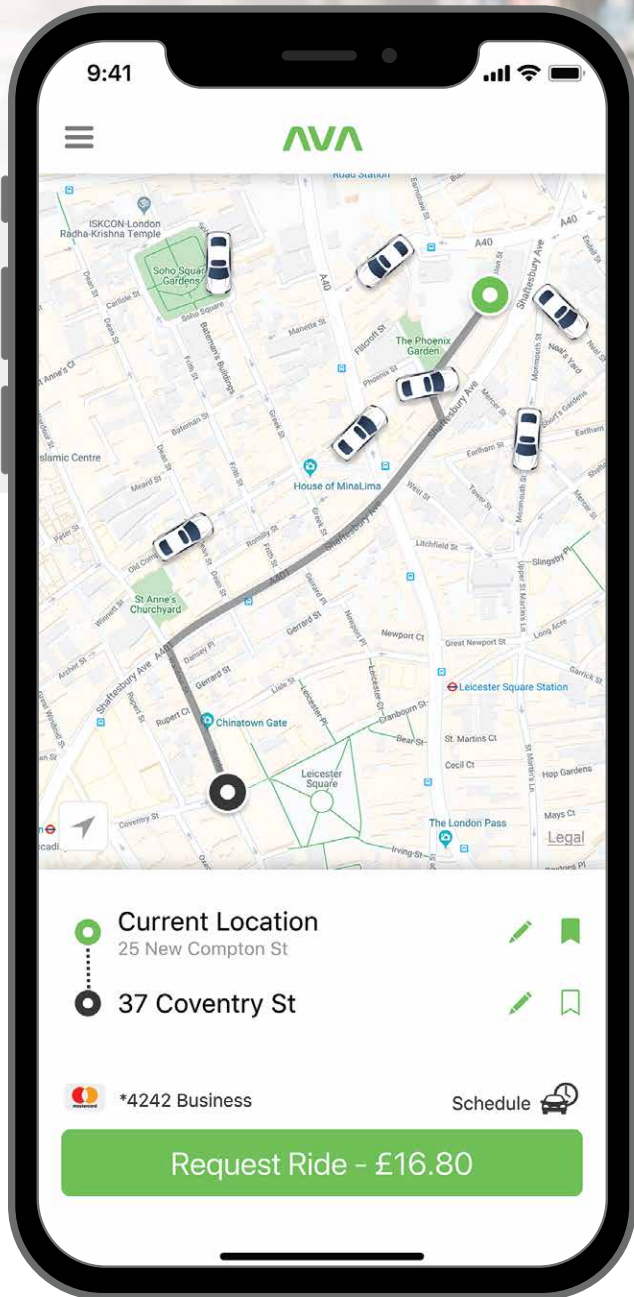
9:41

AVA

Road Station
ISKCON-London Radha-Krishna Temple
Soho Square Gardens
Soho Square
A40
Shaftesbury Ave
Carlisle St
Dean St
Manette St
Falconberg Ct
The Phoenix Garden
Phoenix St
Neal's Yard
Monmouth St
Mercer St
Short's Gardens
Earlham St
Bateman's Buildings
Frith St
Bateman St
Islamic Centre
Greek St
House of MinaLima
Meard St
Romilly St
Old Compton St
Litchfield St
Tower St
West St
Slingsby Pl
Upper St Martin's Ln
St Anne's Churchyard
A401
Gerrard Pl
Newport Pl
Newport Ct
Great Newport St
Long Acre
Wardour St
Dansey Pl
Gerrard St
Lisle St
Leicester St
Leicester Square Station
Shaftesbury Ave
A40
Rupert Ct
Archer St
Chinatown Gate
Cranbourn St
Bear St
St. Martins Ct
Cecil Ct
Hop Gardens
Leicester Square
Coventry St
The London Pass
Mays Ct
Irving St
Legal

Current Location
25 New Compton St
37 Coventry St

mastercard
*4242 Business
Schedule
Request Ride - £16.80